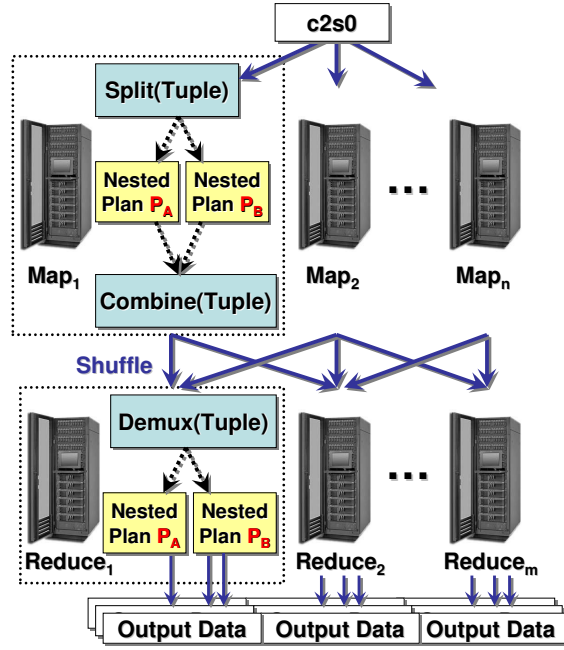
c2s0

Split(Tuple)

Nested Plan $P_A$

Nested Plan $P_B$

Combine(Tuple)

$Map_1$

$Map_2$

...

$Map_n$

Shuffle

Demux(Tuple)

Nested Plan $P_A$

Nested Plan $P_B$

$Reduce_1$

$Reduce_2$

...

$Reduce_m$

Output Data

Output Data

Output Data